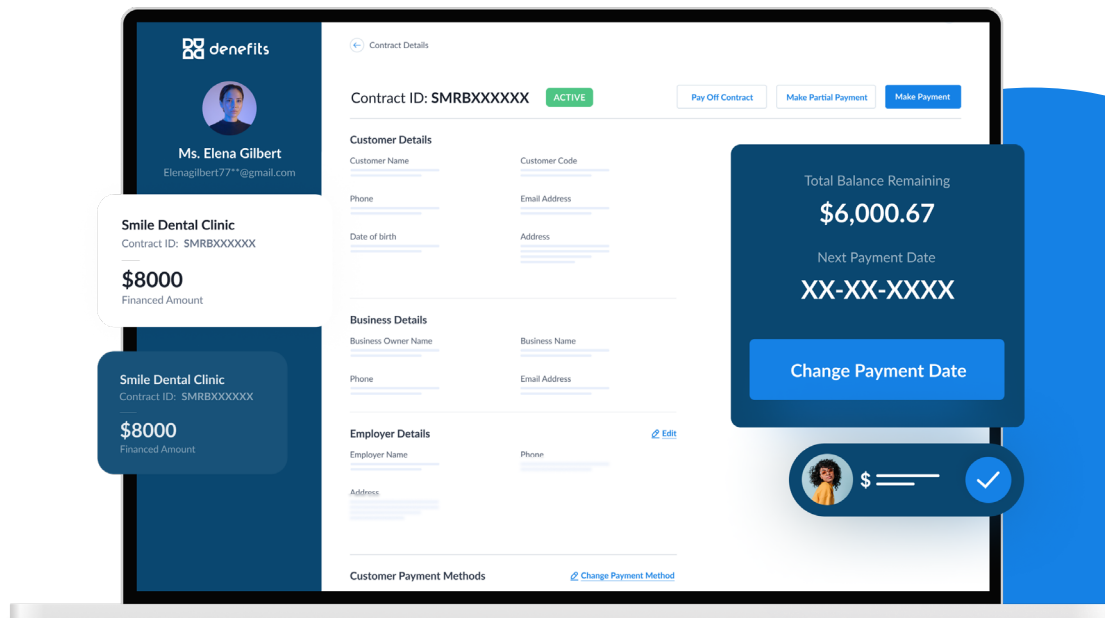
denefits

Ms. Elena Gilbert
Elenagilbert77**@gmail.com

Smile Dental Clinic
Contract ID: SMRBXXXXXX
$8000
Financed Amount

Smile Dental Clinic
Contract ID: SMRBXXXXXX
$8000
Financed Amount

Contract Details

Contract ID: SMRBXXXXXX ACTIVE

Pay Off Contract
Make Partial Payment
Make Payment

Customer Details
Customer Name
Customer Code
Phone
Email Address
Date of birth
Address

Business Details
Business Owner Name
Business Name
Phone
Email Address

Employer Details
Edit
Employer Name
Phone
Address

Customer Payment Methods
Change Payment Method

Total Balance Remaining
$6,000.67
Next Payment Date
XX-XX-XXXX
Change Payment Date

$